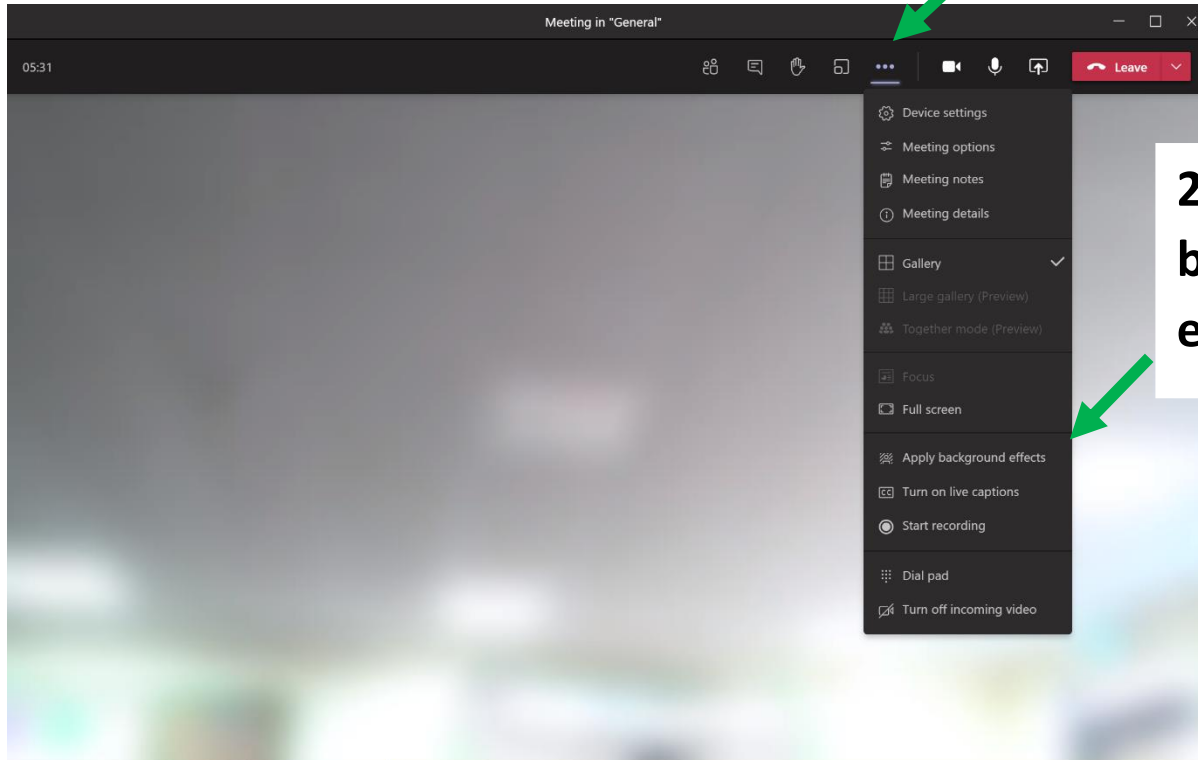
Meeting in "General"

05:31

Leave

Device settings
Meeting options
Meeting notes
Meeting details
Gallery
Large gallery (Preview)
Together mode (Preview)
Focus
Full screen
Apply background effects
Turn on live captions
Start recording
Dial pad
Turn off incoming video

2
b
e